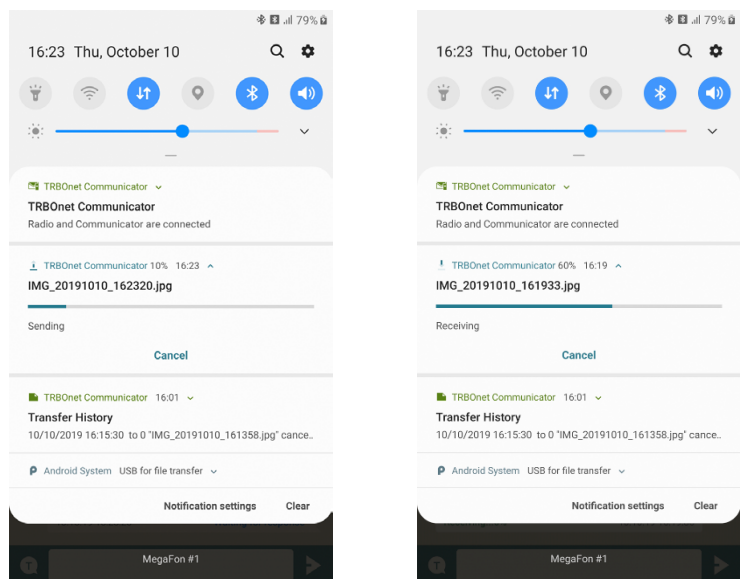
79%

16:23 Thu, October 10

TRBOnet Communicator
TRBOnet Communicator
Radio and Communicator are connected

TRBOnet Communicator 10% 16:23
IMG_20191010_162320.jpg
Sending
Cancel

TRBOnet Communicator 16:01
Transfer History
10/10/2019 16:15:30 to 0 "IMG_20191010_161358.jpg" cance..

Android System USB for file transfer

Notification settings Clear

MegaFon #1

79%

16:23 Thu, October 10

TRBOnet Communicator
TRBOnet Communicator
Radio and Communicator are connected

TRBOnet Communicator 60% 16:19
IMG_20191010_161933.jpg
Receiving
Cancel

TRBOnet Communicator 16:01
Transfer History
10/10/2019 16:15:30 to 0 "IMG_20191010_161358.jpg" cance..

Android System USB for file transfer

Notification settings Clear

MegaFon #1